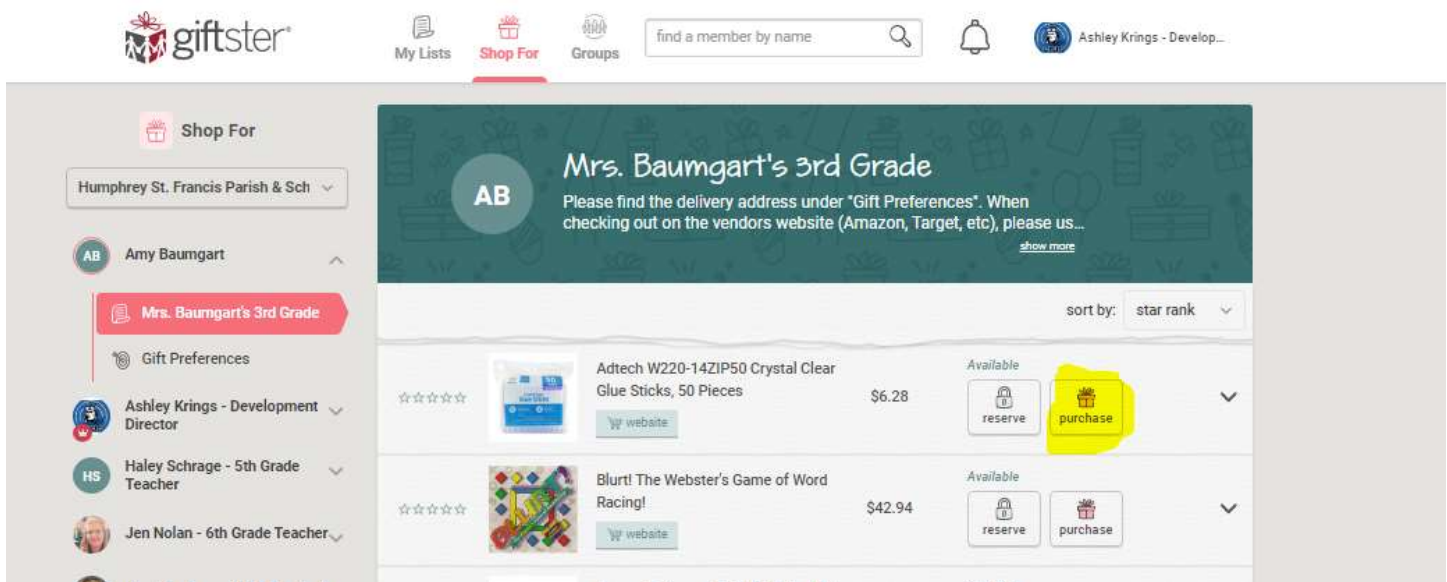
giftster

My Lists
Shop For
Groups
find a member by name
Ashley Krings - Develop...

Shop For

Humphrey St. Francis Parish & Sch

AB Amy Baumgart

Mrs. Baumgart's 3rd Grade

Gift Preferences

Ashley Krings - Development Director

HS Haley Schrage - 5th Grade Teacher

Jen Nolan - 6th Grade Teacher

AB

Mrs. Baumgart's 3rd Grade

Please find the delivery address under "Gift Preferences". When checking out on the vendors website (Amazon, Target, etc), please us...

show more

sort by: star rank

Adtech W220-14ZIP50 Crystal Clear Glue Sticks, 50 Pieces
website
$6.28
Available
reserve
purchase

Blurt! The Webster's Game of Word Racing!
website
$42.94
Available
reserve
purchase